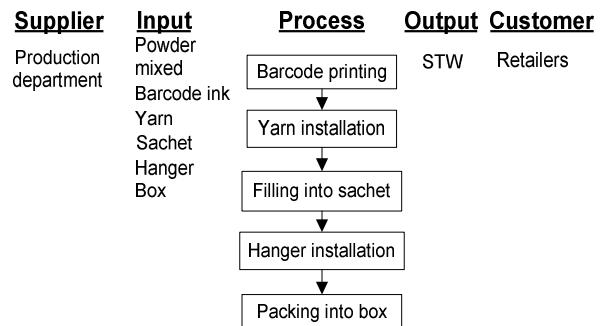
Supplier Input Process Output Customer

Production department

Powder mixed
Barcode ink
Yarn
Sachet
Hanger
Box

Barcode printing

Yarn installation

Filling into sachet

Hanger installation

Packing into box

STW

Retailers